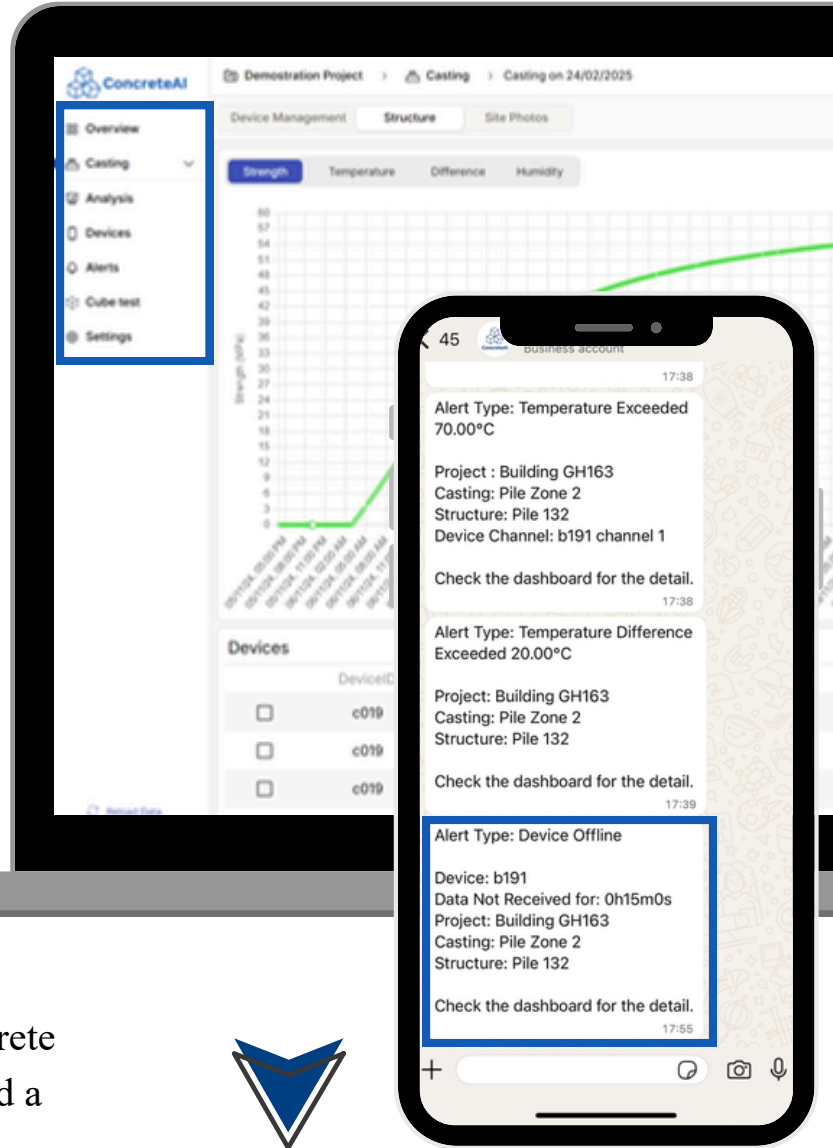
ConcreteAI

Demostration Project > Casting > Casting on 24/02/2025

Device Management Structure Site Photos

Overview
Casting
Analysis
Devices
Alerts
Cube test
Settings

Strength Temperature Difference Humidity

60
57
54
51
48
45
42
39
36
33
30
27
24
21
18
15
12
9
6
3
0

Strength (MPa)

Devices

DeviceID
c019
c019
c019

Reload Data

45
Business account

17:38

Alert Type: Temperature Exceeded 70.00°C

Project : Building GH163
Casting: Pile Zone 2
Structure: Pile 132
Device Channel: b191 channel 1

Check the dashboard for the detail.
17:38

Alert Type: Temperature Difference Exceeded 20.00°C

Project: Building GH163
Casting: Pile Zone 2
Structure: Pile 132

Check the dashboard for the detail.
17:39

Alert Type: Device Offline

Device: b191
Data Not Received for: 0h15m0s
Project: Building GH163
Casting: Pile Zone 2
Structure: Pile 132

Check the dashboard for the detail.
17:55

rete
d a